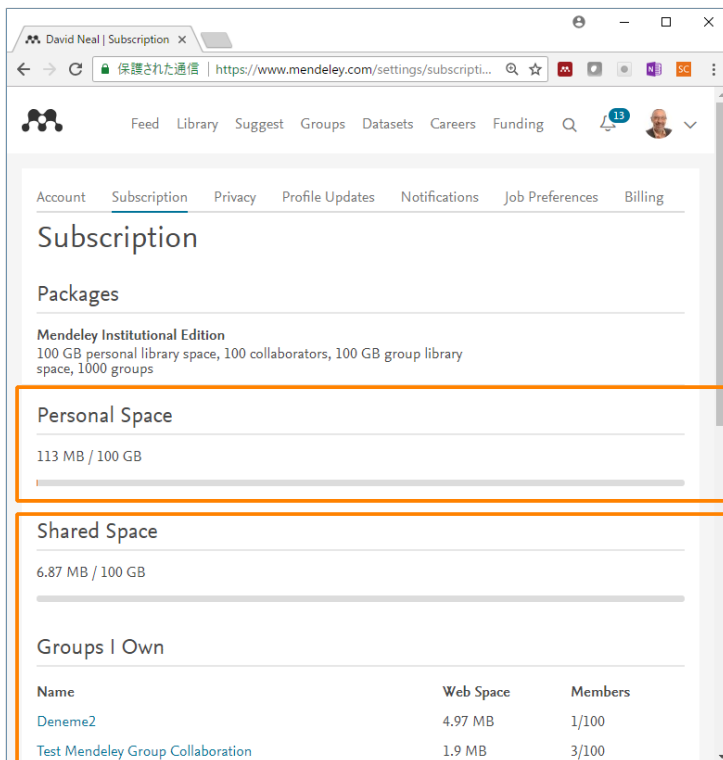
David Neal | Subscription ×

保護された通信 | https://www.mendeley.com/settings/subscripti...

SC

Feed Library Suggest Groups Datasets Careers Funding 13

Account Subscription Privacy Profile Updates Notifications Job Preferences Billing

Subscription

Packages

Mendeley Institutional Edition
100 GB personal library space, 100 collaborators, 100 GB group library space, 1000 groups

Personal Space

113 MB / 100 GB

Shared Space

6.87 MB / 100 GB

Groups I Own

| Name | Web Space | Members |
|---|---|---|
| Deneme2 | 4.97 MB | 1/100 |
| Test Mendeley Group Collaboration | 1.9 MB | 3/100 |